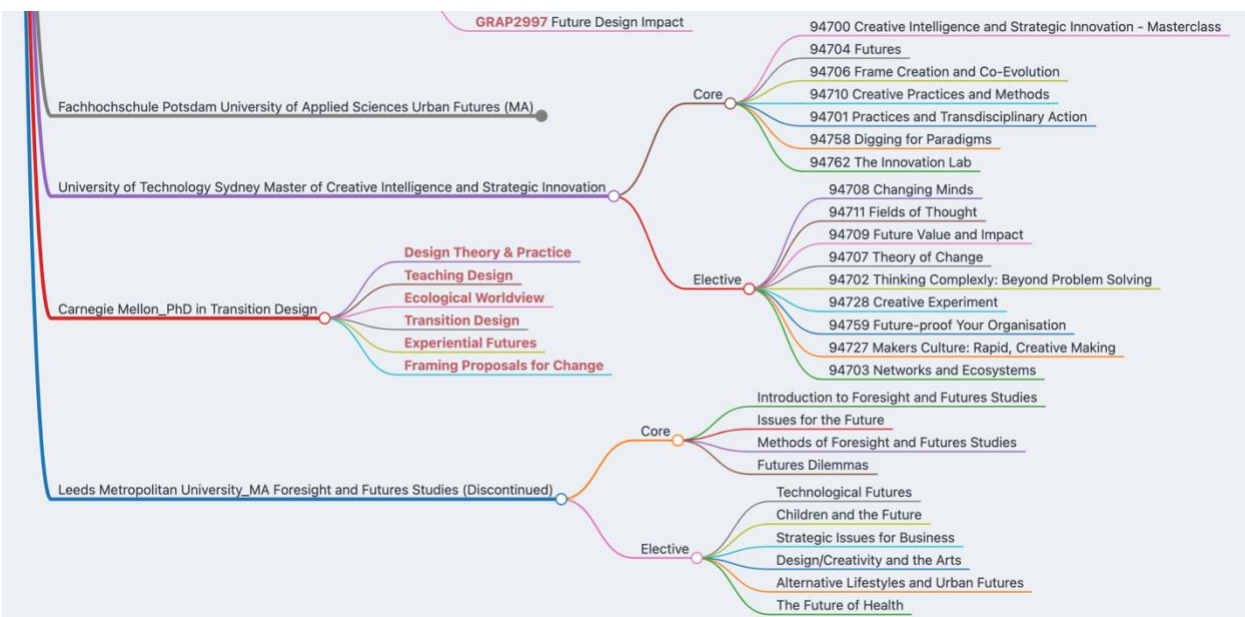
GRAP2997 Future Design Impact

Fachhochschule Potsdam University of Applied Sciences Urban Futures (MA)

University of Technology Sydney Master of Creative Intelligence and Strategic Innovation

Core
94700 Creative Intelligence and Strategic Innovation - Masterclass
94704 Futures
94706 Frame Creation and Co-Evolution
94710 Creative Practices and Methods
94701 Practices and Transdisciplinary Action
94758 Digging for Paradigms
94762 The Innovation Lab

Elective
94708 Changing Minds
94711 Fields of Thought
94709 Future Value and Impact
94707 Theory of Change
94702 Thinking Complexly: Beyond Problem Solving
94728 Creative Experiment
94759 Future-proof Your Organisation
94727 Makers Culture: Rapid, Creative Making
94703 Networks and Ecosystems

Carnegie Mellon_PhD in Transition Design
Design Theory & Practice
Teaching Design
Ecological Worldview
Transition Design
Experiential Futures
Framing Proposals for Change

Leeds Metropolitan University_MA Foresight and Futures Studies (Discontinued)

Core
Introduction to Foresight and Futures Studies
Issues for the Future
Methods of Foresight and Futures Studies
Futures Dilemmas

Elective
Technological Futures
Children and the Future
Strategic Issues for Business
Design/Creativity and the Arts
Alternative Lifestyles and Urban Futures
The Future of Health